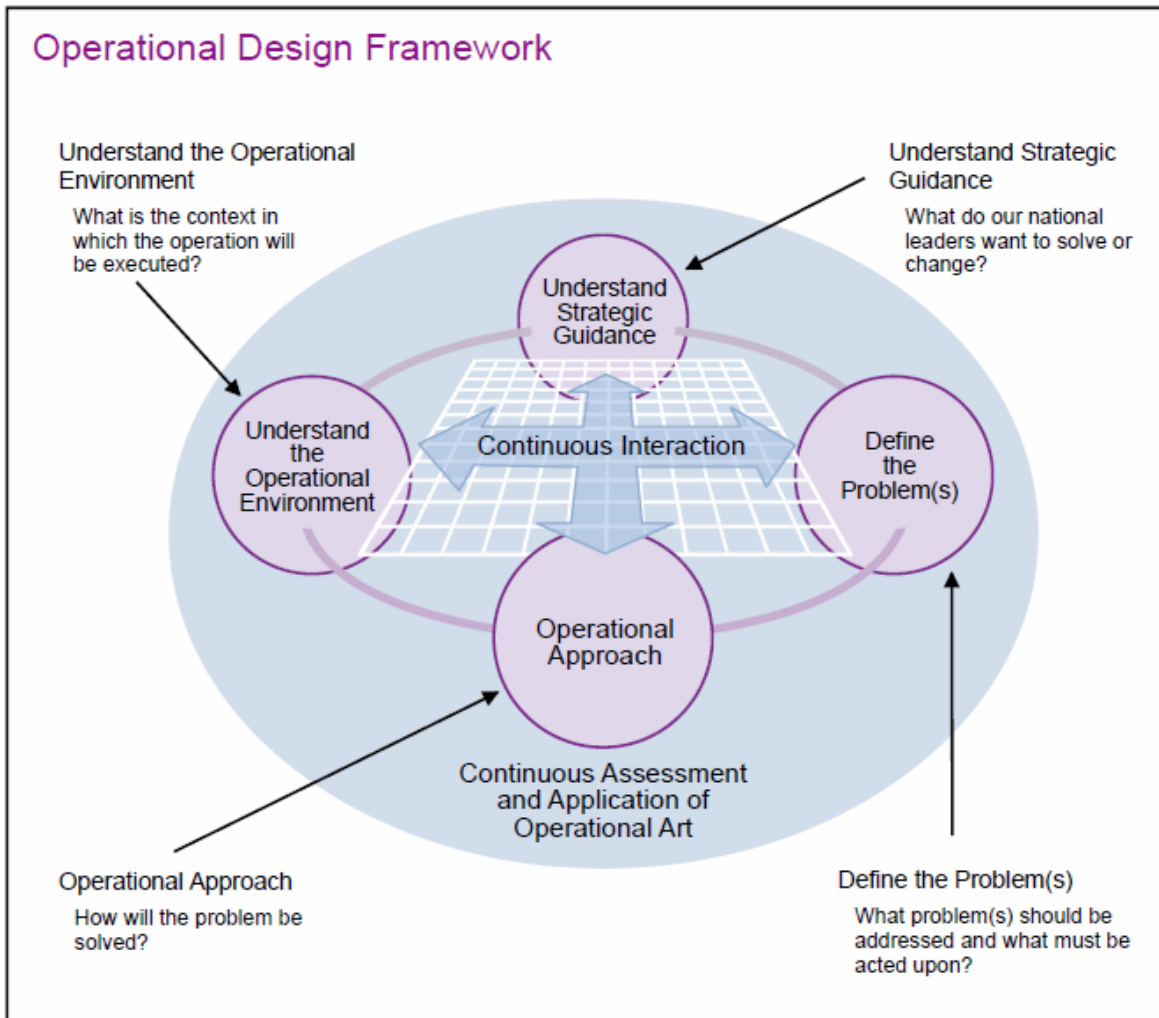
Operational Design Framework

Understand the Operational Environment

What is the context in which the operation will be executed?

Understand Strategic Guidance

What do our national leaders want to solve or change?

Understand Strategic Guidance

Understand the Operational Environment

Continuous Interaction

Define the Problem(s)

Operational Approach

Continuous Assessment and Application of Operational Art

Operational Approach

How will the problem be solved?

Define the Problem(s)

What problem(s) should be addressed and what must be acted upon?